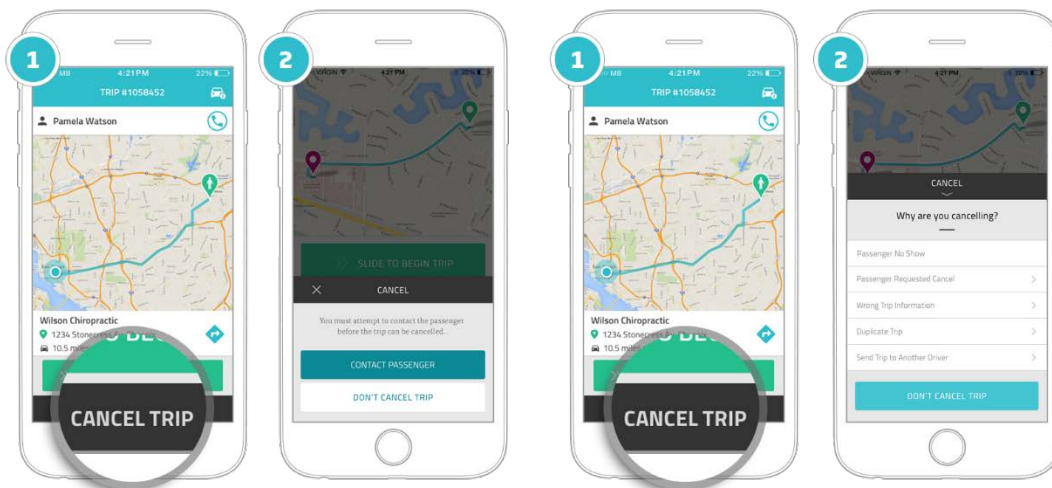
1

MB 4:21 PM 22%

TRIP #1058452

Pamela Watson

Wilson Chiropractic

1234 Stonecre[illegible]

10.5 mile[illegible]

CANCEL TRIP

2

VIRGIN 4:21 PM 22%

SLIDE TO BEGIN TRIP

CANCEL

You must attempt to contact the passenger before the trip can be cancelled.

CONTACT PASSENGER

DON'T CANCEL TRIP

1

MB 4:21 PM 22%

TRIP #1058452

Pamela Watson

Wilson Chiropractic

1234 Stonecre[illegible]

10.5 mile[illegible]

CANCEL TRIP

2

VIRGIN 4:21 PM 22%

CANCEL

Why are you cancelling?

Passenger No Show

Passenger Requested Cancel

Wrong Trip Information

Duplicate Trip

Send Trip to Another Driver

DON'T CANCEL TRIP